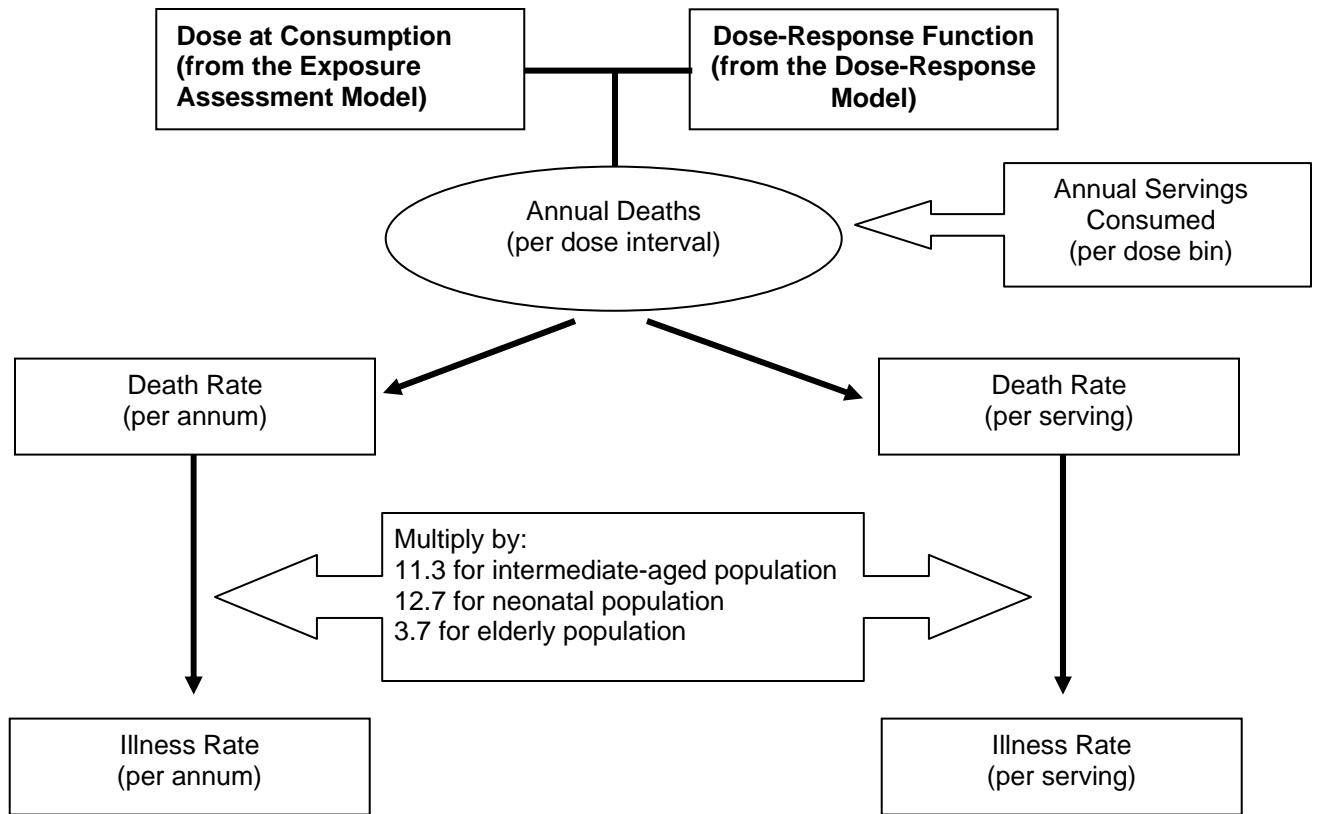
**Dose at Consumption (from the Exposure Assessment Model)**

**Dose-Response Function (from the Dose-Response Model)**

Annual Deaths (per dose interval)

Annual Servings Consumed (per dose bin)

Death Rate (per annum)

Death Rate (per serving)

Multiply by:
11.3 for intermediate-aged population
12.7 for neonatal population
3.7 for elderly population

Illness Rate (per annum)

Illness Rate (per serving)